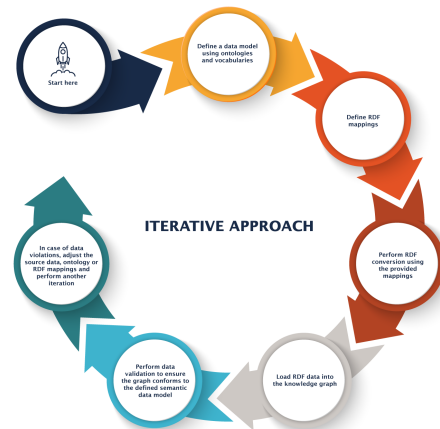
Start here

Define a data model using ontologies and vocabularies

Define RDF mappings

Perform RDF conversion using the provided mappings

Load RDF data into the knowledge graph

Perform data validation to ensure the graph conforms to the defined semantic data model

In case of data violations, adjust the source data, ontology or RDF mappings and perform another iteration

ITERATIVE APPROACH